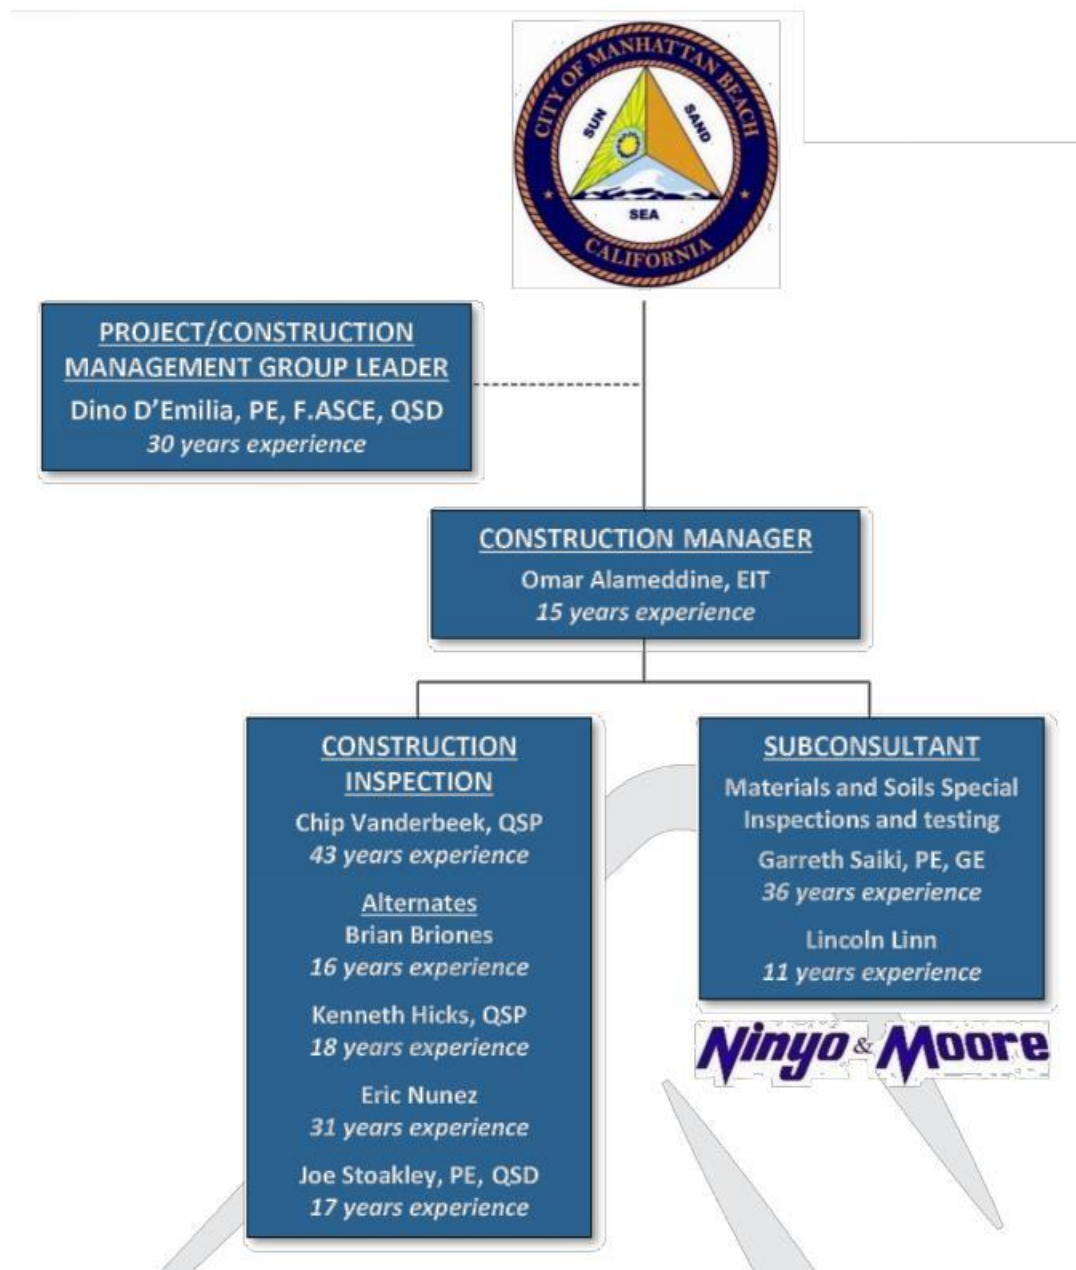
CITY OF MANHATTAN BEACH
SUN
SAND
SEA
CALIFORNIA

PROJECT/CONSTRUCTION MANAGEMENT GROUP LEADER
Dino D'Emilia, PE, F.ASCE, QSD
30 years experience

CONSTRUCTION MANAGER
Omar Alameddine, EIT
15 years experience

CONSTRUCTION INSPECTION
Chip Vanderbeek, QSP
43 years experience

Alternates
Brian Briones
16 years experience

Kenneth Hicks, QSP
18 years experience

Eric Nunez
31 years experience

Joe Stoakley, PE, QSD
17 years experience

SUBCONSULTANT
Materials and Soils Special Inspections and testing
Garreth Saiki, PE, GE
36 years experience

Lincoln Linn
11 years experience

Ninyo & Moore